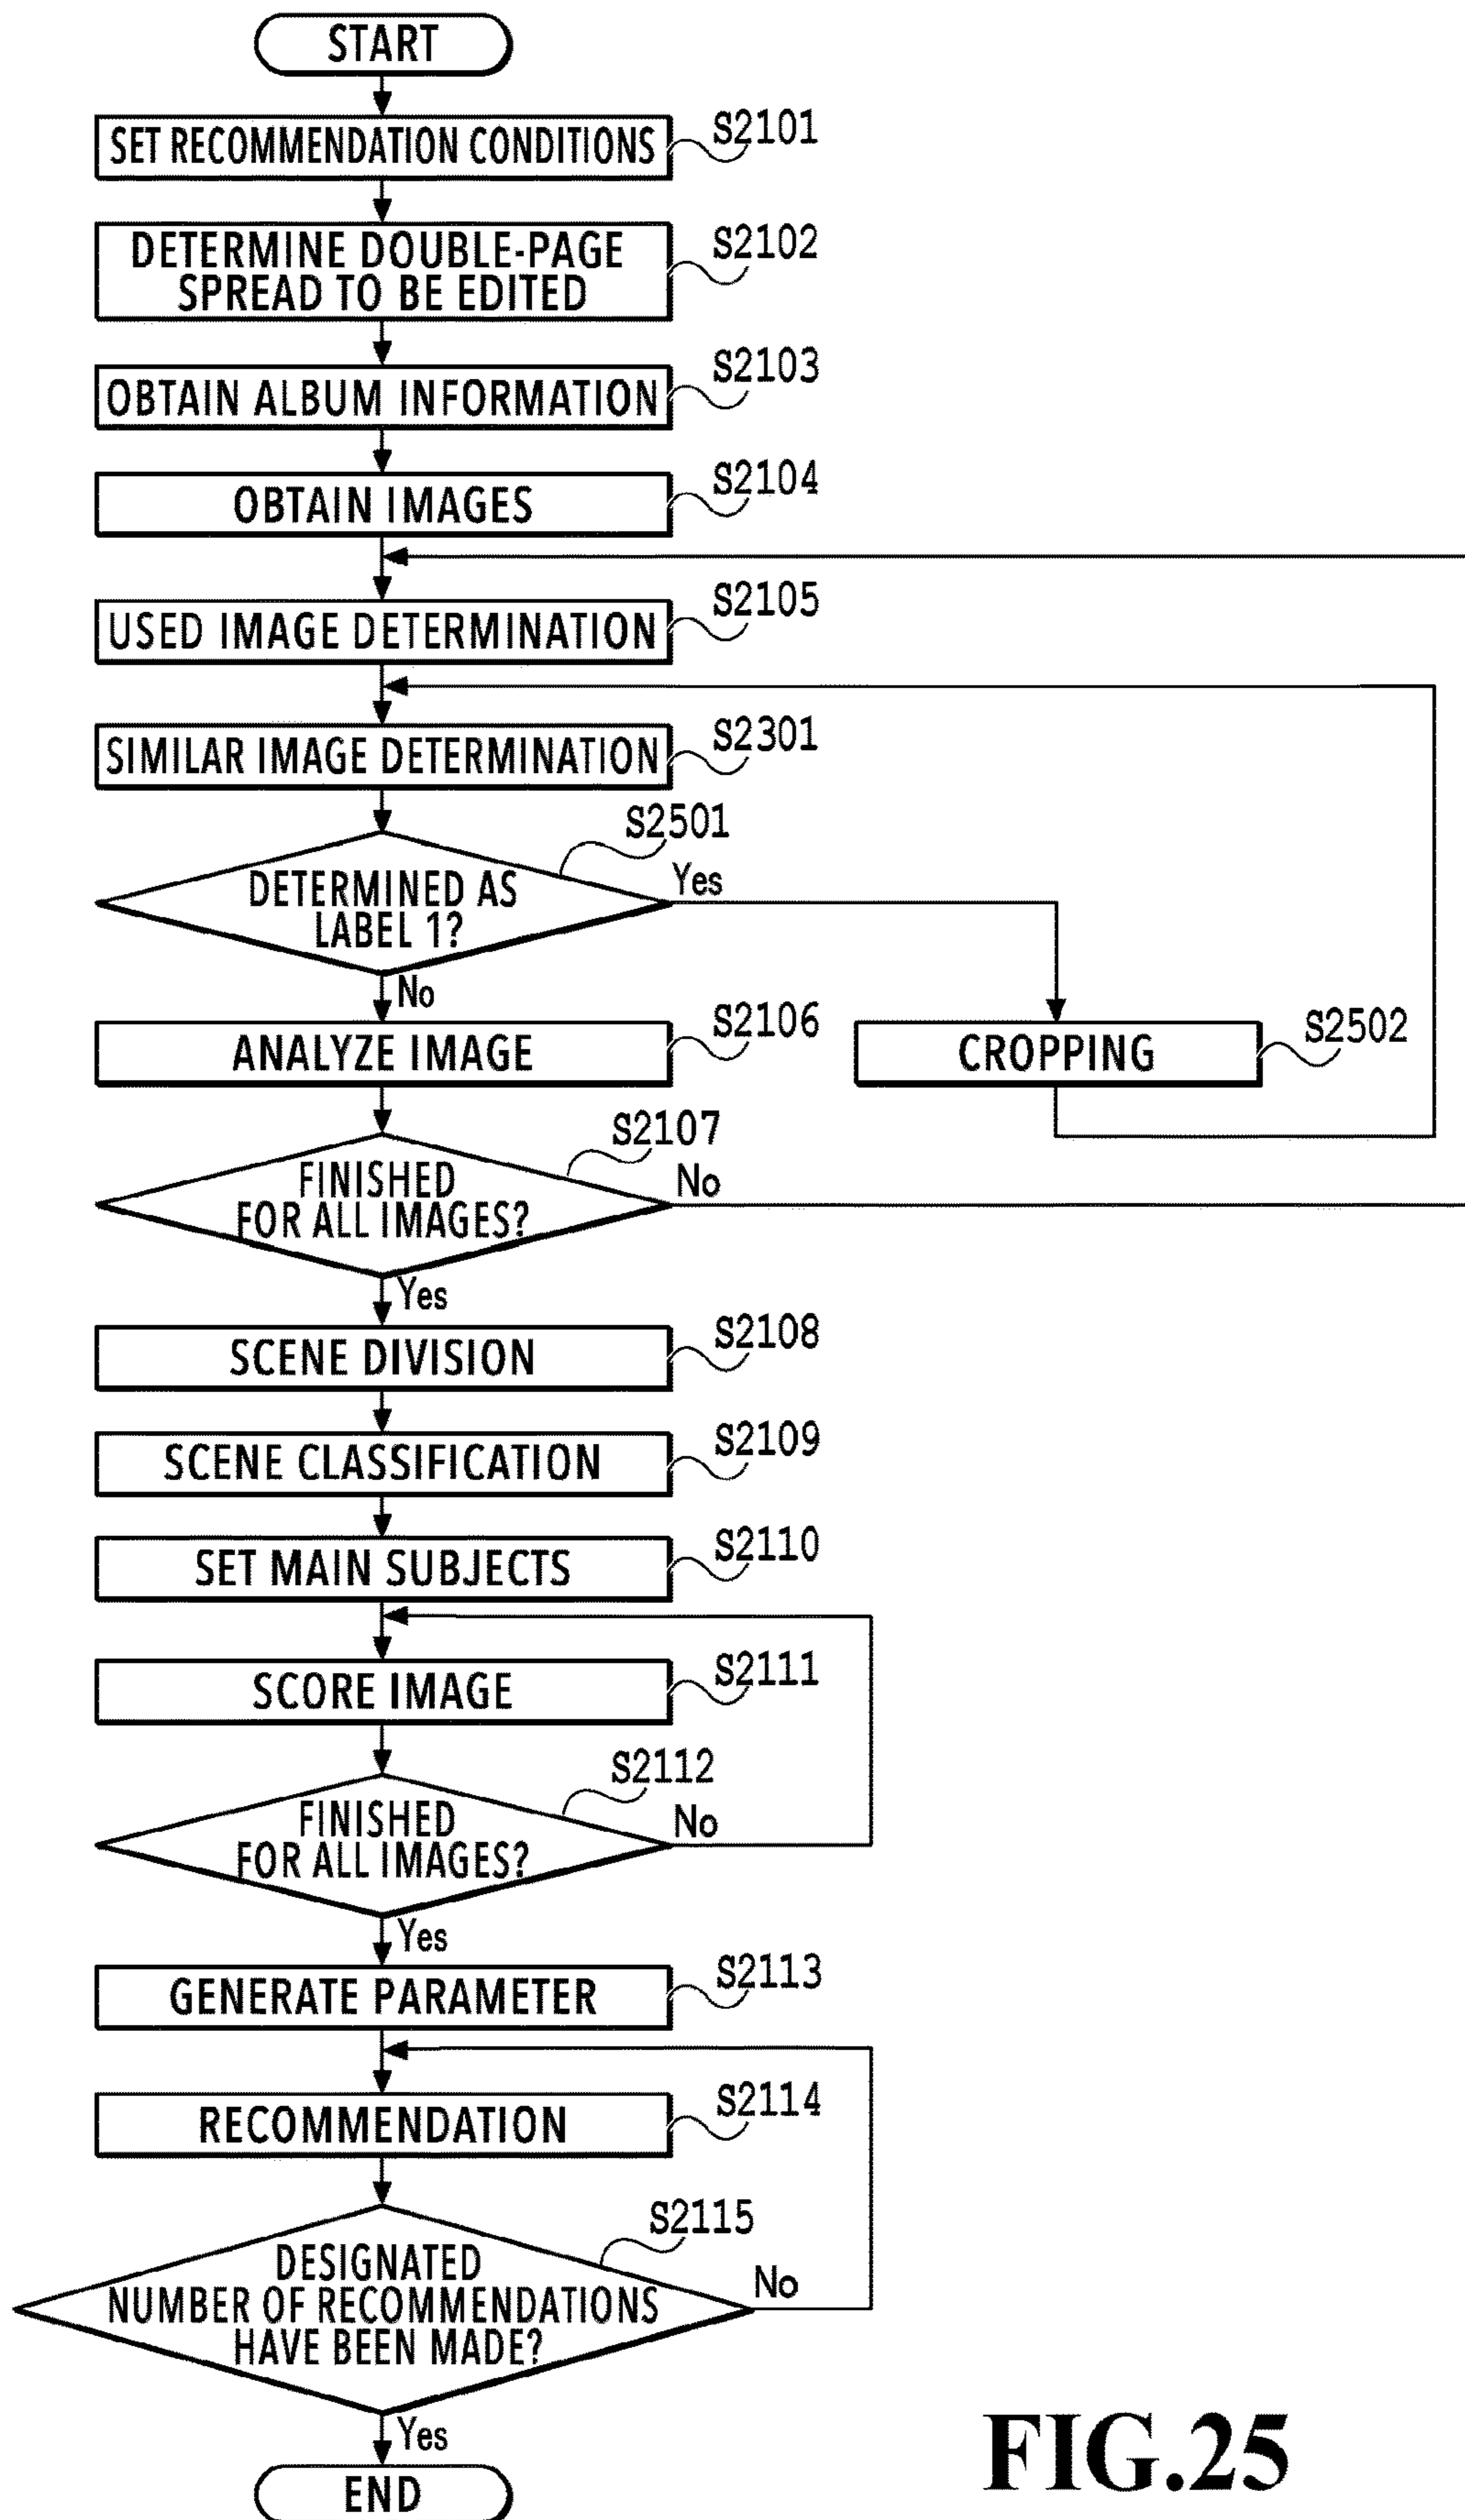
START

SET RECOMMENDATION CONDITIONS S2101

DETERMINE DOUBLE-PAGE SPREAD TO BE EDITED S2102

OBTAIN ALBUM INFORMATION S2103

OBTAIN IMAGES S2104

USED IMAGE DETERMINATION S2105

SIMILAR IMAGE DETERMINATION S2301

S2501
DETERMINED AS LABEL 1?
Yes
No

CROPPING S2502

ANALYZE IMAGE S2106

S2107
FINISHED FOR ALL IMAGES?
No
Yes

SCENE DIVISION S2108

SCENE CLASSIFICATION S2109

SET MAIN SUBJECTS S2110

SCORE IMAGE S2111

S2112
FINISHED FOR ALL IMAGES?
No
Yes

GENERATE PARAMETER S2113

RECOMMENDATION S2114

S2115
DESIGNATED NUMBER OF RECOMMENDATIONS HAVE BEEN MADE?
No
Yes

END

FIG.25